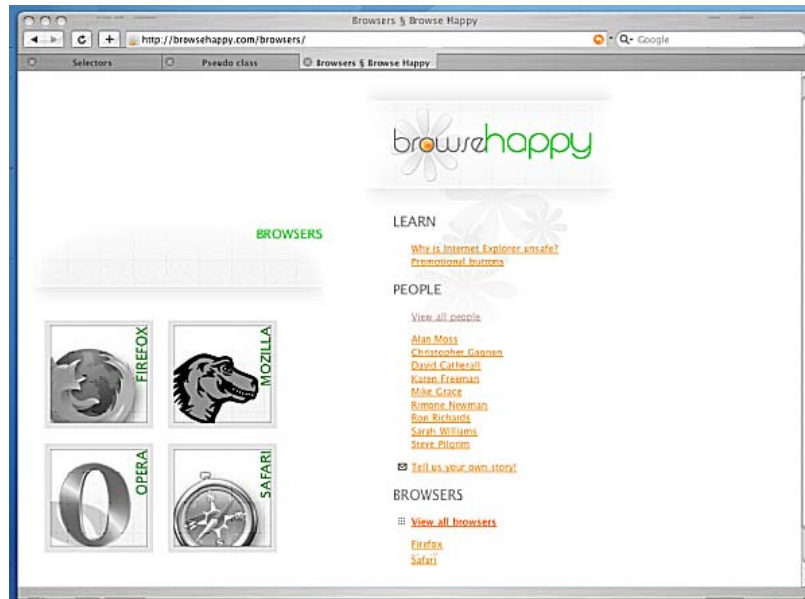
Browsers § Browse Happy

http://browsehappy.com/browsers/

Google

Selectors

Pseudo class

Browsers § Browse Happy

browsehappy

BROWSERS

LEARN

Why is Internet Explorer unsafe?
Promotional buttons

PEOPLE

View all people

Alan Moss
Christopher Gagnon
David Catherall
Karen Freeman
Mike Grace
Rimone Newman
Ron Richards
Sarah Williams
Steve Pilgrim

Tell us your own story!

BROWSERS

View all browsers

Firefox
Safari

FIREFOX

MOZILLA

OPERA

SAFARI